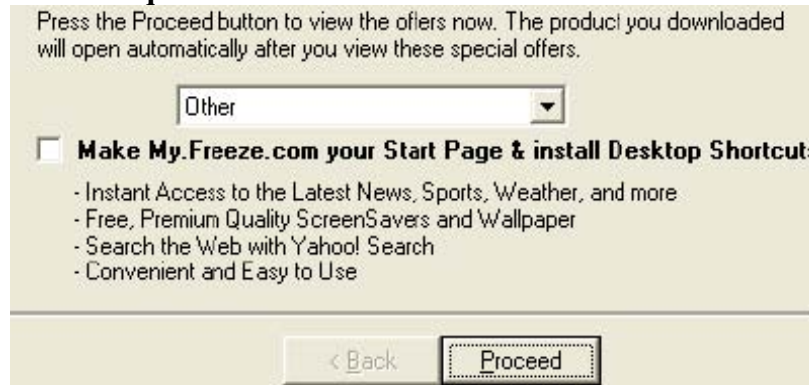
Press the Proceed button to view the offers now. The product you downloaded will open automatically after you view these special offers.

Other

Make My.Freeze.com your Start Page & install Desktop Shortcut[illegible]

- Instant Access to the Latest News, Sports, Weather, and more
- Free, Premium Quality ScreenSavers and Wallpaper
- Search the Web with Yahoo! Search
- Convenient and Easy to Use

< Back

Proceed